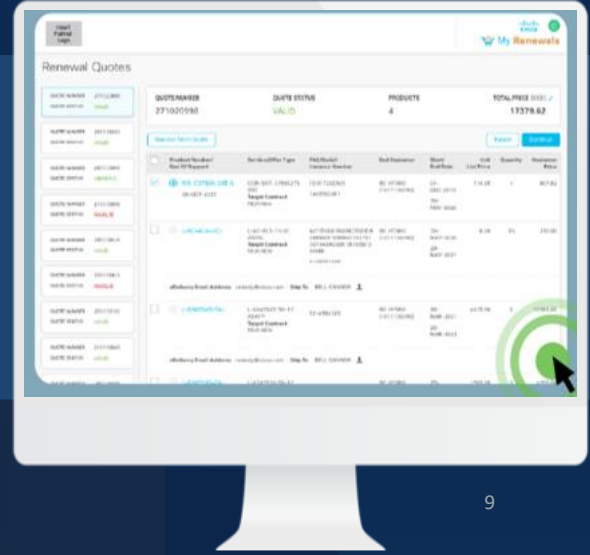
Insert Partner Logo

My Renewals

Renewal Quotes

QUOTE NUMBER
271020590

QUOTE STATUS
VALID

PRODUCTS
4

TOTAL PRICE
17379.62

Remove from Quote

Export

Continue

Product Number/ Bar Of Support

Service/Offer Type

PAK/Serial Contract Number

End Customer

Start End Date

Unit List Price

Quantity

Extended Price

eDelivery Email Address

Ship To

9